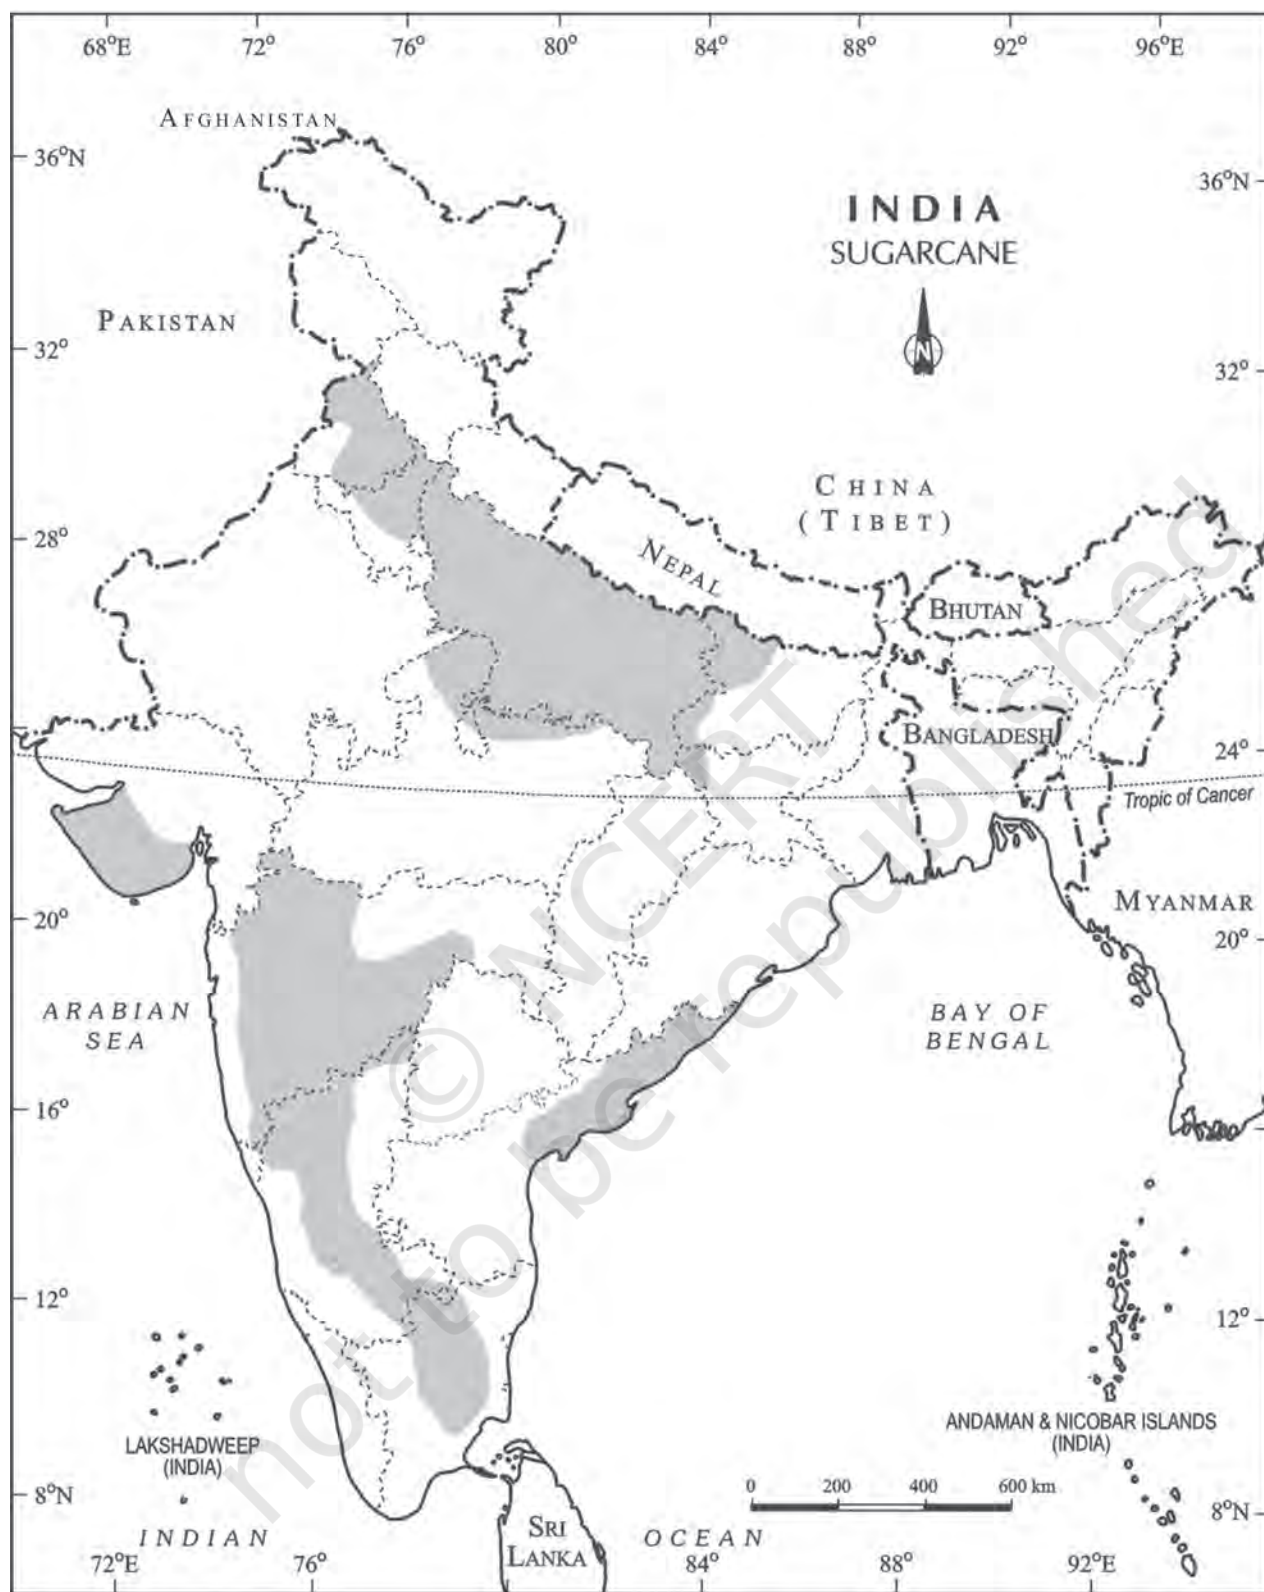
68°E 72° 76° 80° 84° 88° 92° 96°E

AFGHANISTAN

36°N

36°N

INDIA
SUGARCANE

N

PAKISTAN

32°

32°

CHINA
(TIBET)

28°

NEPAL

BHUTAN

BANGLADESH

24°

Tropic of Cancer

MYANMAR

20°

20°

ARABIAN
SEA

BAY OF
BENGAL

16°

12°

12°

LAKSHADWEEP
(INDIA)

ANDAMAN & NICOBAR ISLANDS
(INDIA)

0 200 400 600 km

8°N

8°N

INDIAN

SRI
LANKA

OCEAN

72°E 76° 84° 88° 92°E

© NCERT
not to be republished